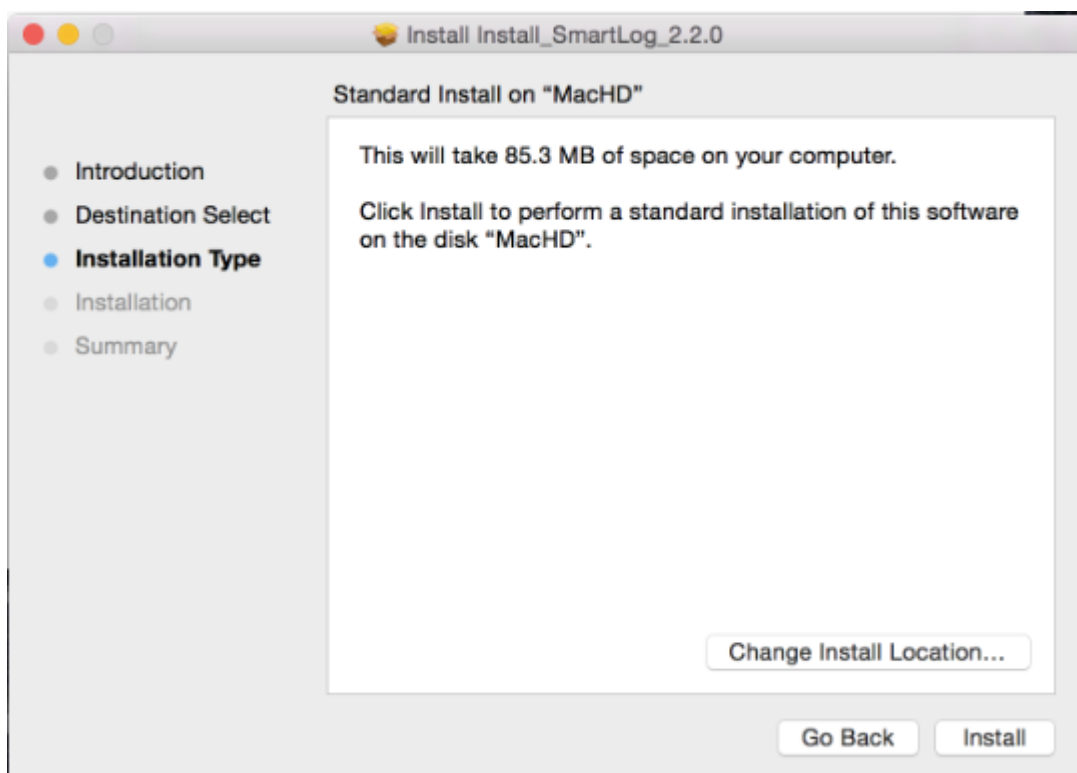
Install Install_SmartLog_2.2.0

Standard Install on “MacHD”

Introduction
Destination Select
Installation Type
Installation
Summary

This will take 85.3 MB of space on your computer.

Click Install to perform a standard installation of this software on the disk “MacHD”.

Change Install Location...

Go Back
Install